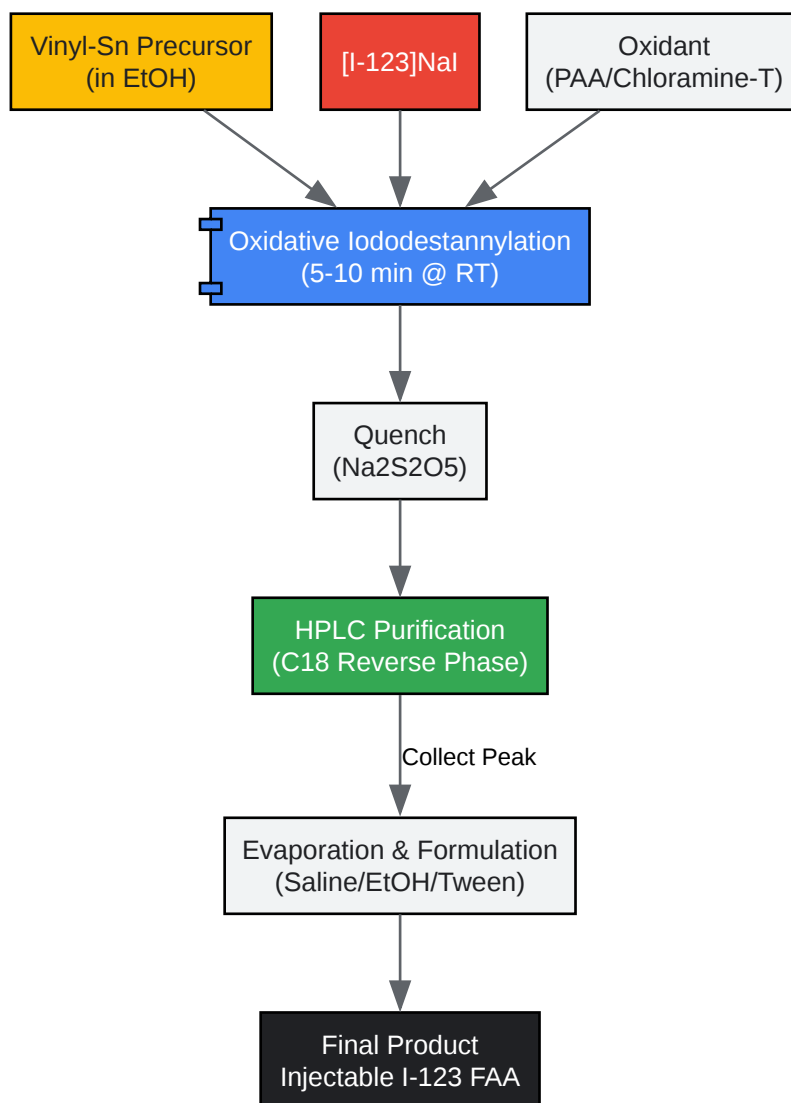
Vinyl-Sn Precursor (in EtOH)

[I-123]NaI

Oxidant (PAA/Chloramine-T)

Oxidative Iododestannylation (5-10 min @ RT)

Quench (Na2S2O5)

HPLC Purification (C18 Reverse Phase)

Collect Peak

Evaporation & Formulation (Saline/EtOH/Tween)

Final Product Injectable I-123 FAA